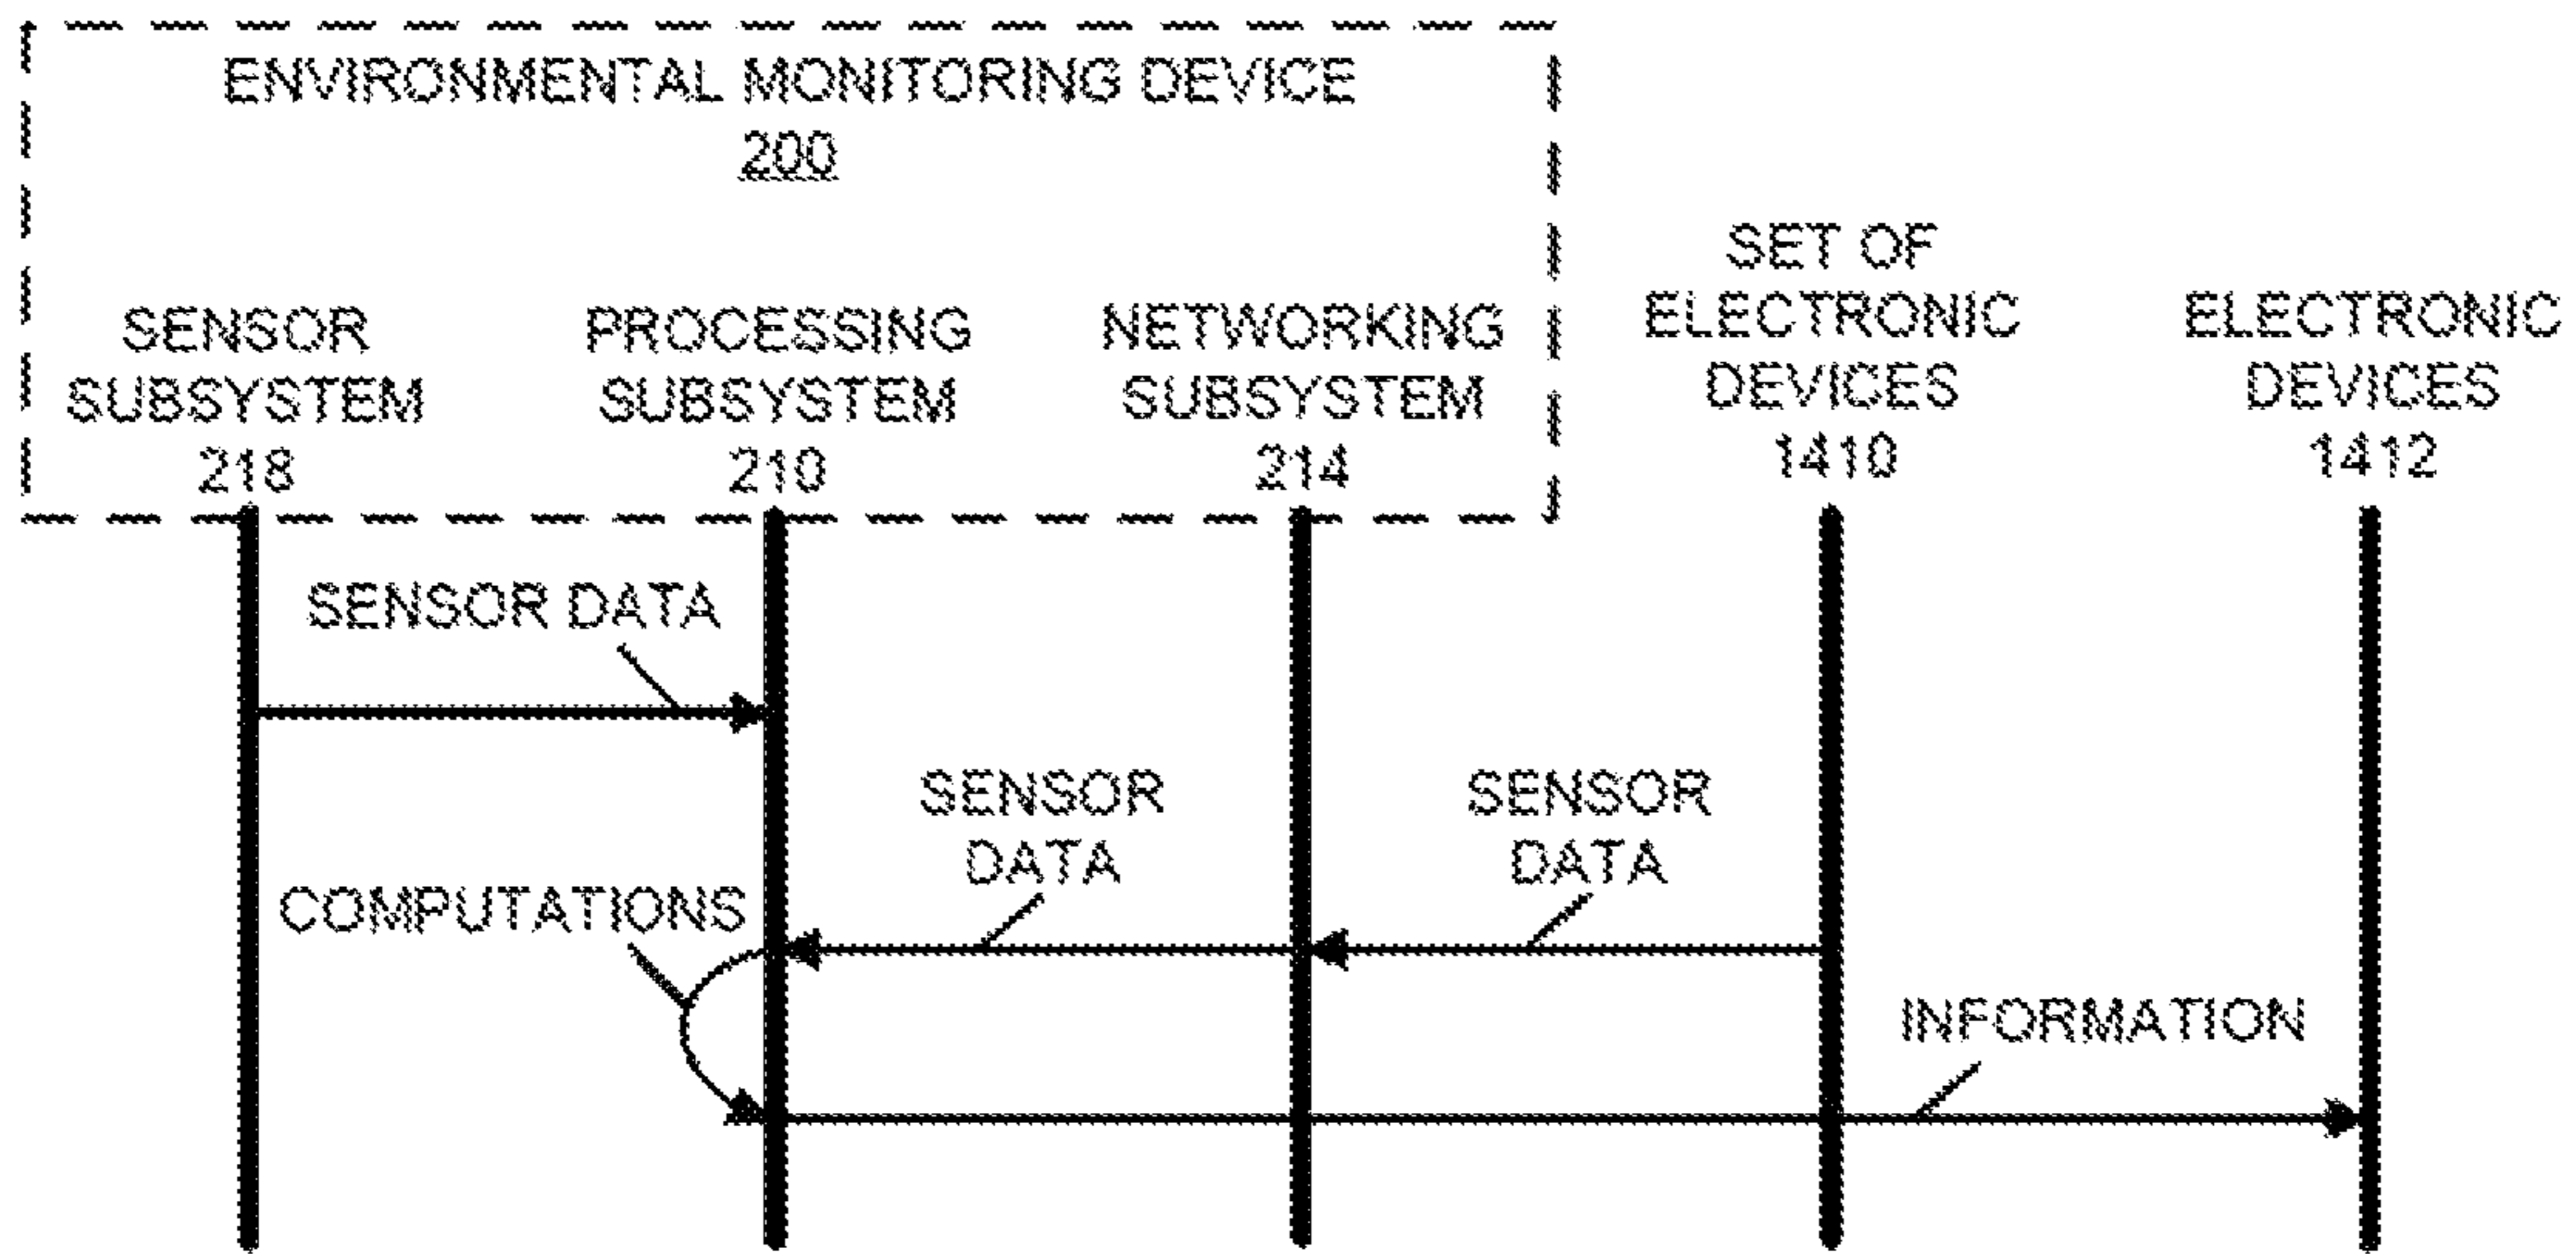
ENVIRONMENTAL MONITORING DEVICE
200

SENSOR SUBSYSTEM 218

PROCESSING SUBSYSTEM 210

NETWORKING SUBSYSTEM 214

SET OF ELECTRONIC DEVICES 1410

ELECTRONIC DEVICES 1412

SENSOR DATA

SENSOR DATA

SENSOR DATA

COMPUTATIONS

INFORMATION